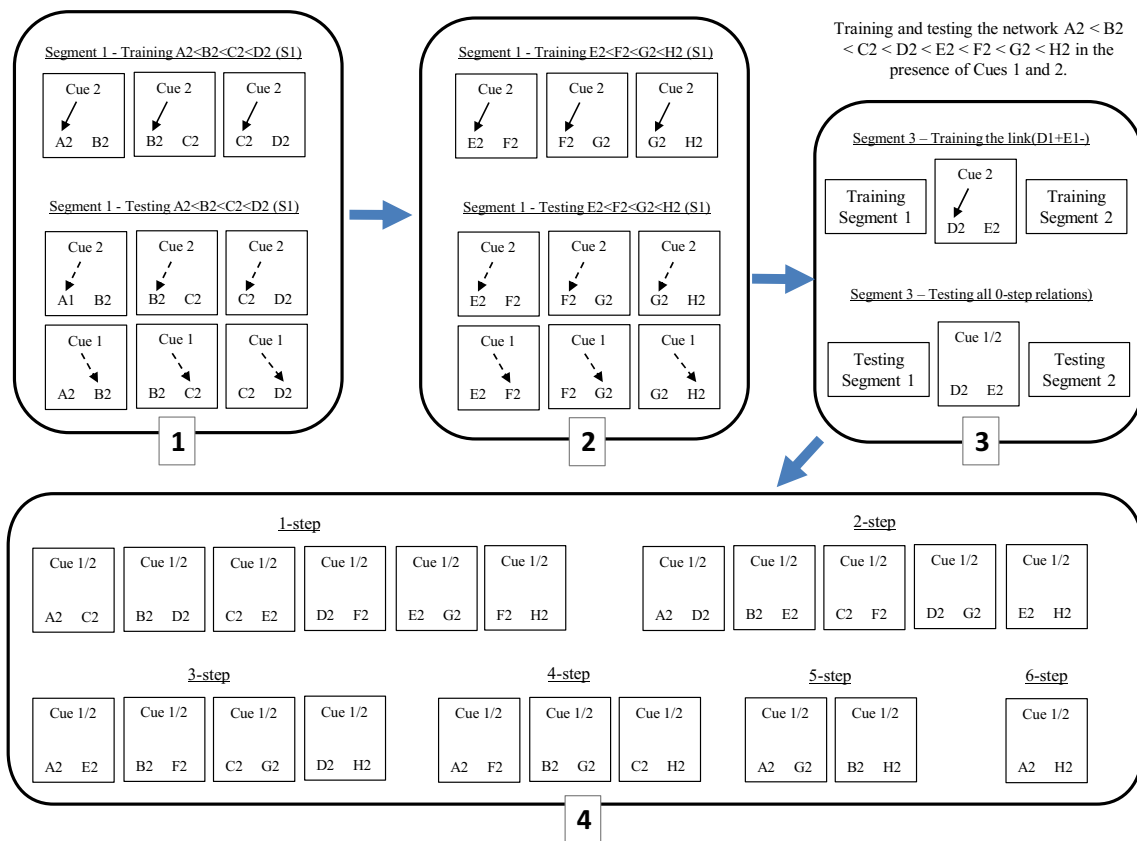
Segment 1 - Training A2<B2<C2<D2 (S1)

Cue 2
A2 B2

Cue 2
B2 C2

Cue 2
C2 D2

Segment 1 - Testing A2<B2<C2<D2 (S1)

Cue 2
A1 B2

Cue 2
B2 C2

Cue 2
C2 D2

Cue 1
A2 B2

Cue 1
B2 C2

Cue 1
C2 D2

1

Segment 1 - Training E2<F2<G2<H2 (S1)

Cue 2
E2 F2

Cue 2
F2 G2

Cue 2
G2 H2

Segment 1 - Testing E2<F2<G2<H2 (S1)

Cue 2
E2 F2

Cue 2
F2 G2

Cue 2
G2 H2

Cue 1
E2 F2

Cue 1
F2 G2

Cue 1
G2 H2

2

Training and testing the network A2 < B2 < C2 < D2 < E2 < F2 < G2 < H2 in the presence of Cues 1 and 2.

Segment 3 – Training the link(D1+E1-)

Training Segment 1

Cue 2
D2 E2

Training Segment 2

Segment 3 – Testing all 0-step relations)

Testing Segment 1

Cue 1/2
D2 E2

Testing Segment 2

3

1-step

Cue 1/2
A2 C2

Cue 1/2
B2 D2

Cue 1/2
C2 E2

Cue 1/2
D2 F2

Cue 1/2
E2 G2

Cue 1/2
F2 H2

2-step

Cue 1/2
A2 D2

Cue 1/2
B2 E2

Cue 1/2
C2 F2

Cue 1/2
D2 G2

Cue 1/2
E2 H2

3-step

Cue 1/2
A2 E2

Cue 1/2
B2 F2

Cue 1/2
C2 G2

Cue 1/2
D2 H2

4-step

Cue 1/2
A2 F2

Cue 1/2
B2 G2

Cue 1/2
C2 H2

5-step

Cue 1/2
A2 G2

Cue 1/2
B2 H2

6-step

Cue 1/2
A2 H2

4